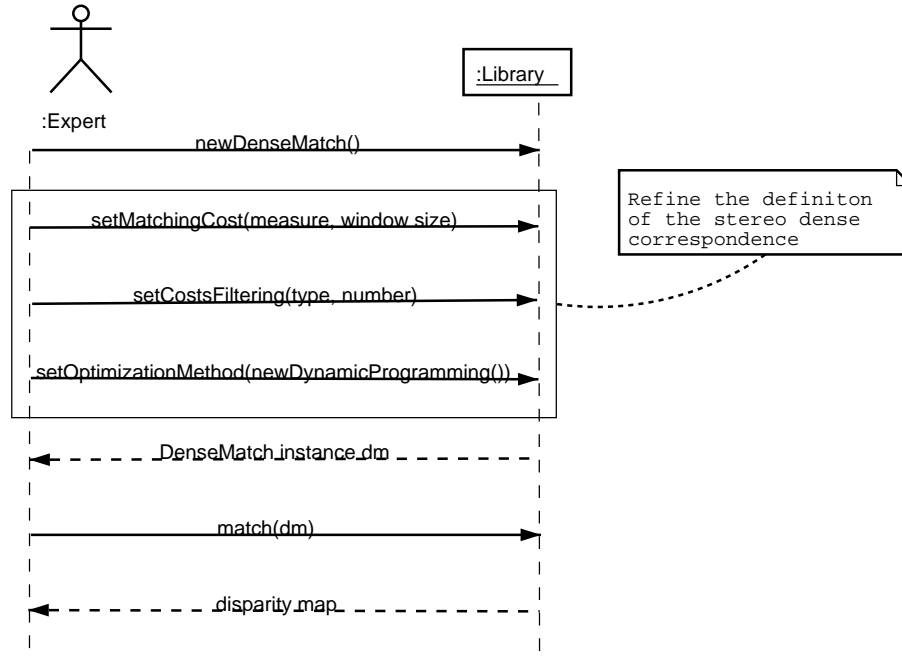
:Library

:Expert

newDenseMatch()

setMatchingCost(measure, window size)

setCostsFiltering(type, number)

setOptimizationMethod(newDynamicProgramming())

Refine the definiton of the stereo dense correspondence

DenseMatch instance dm

match(dm)

disparity map